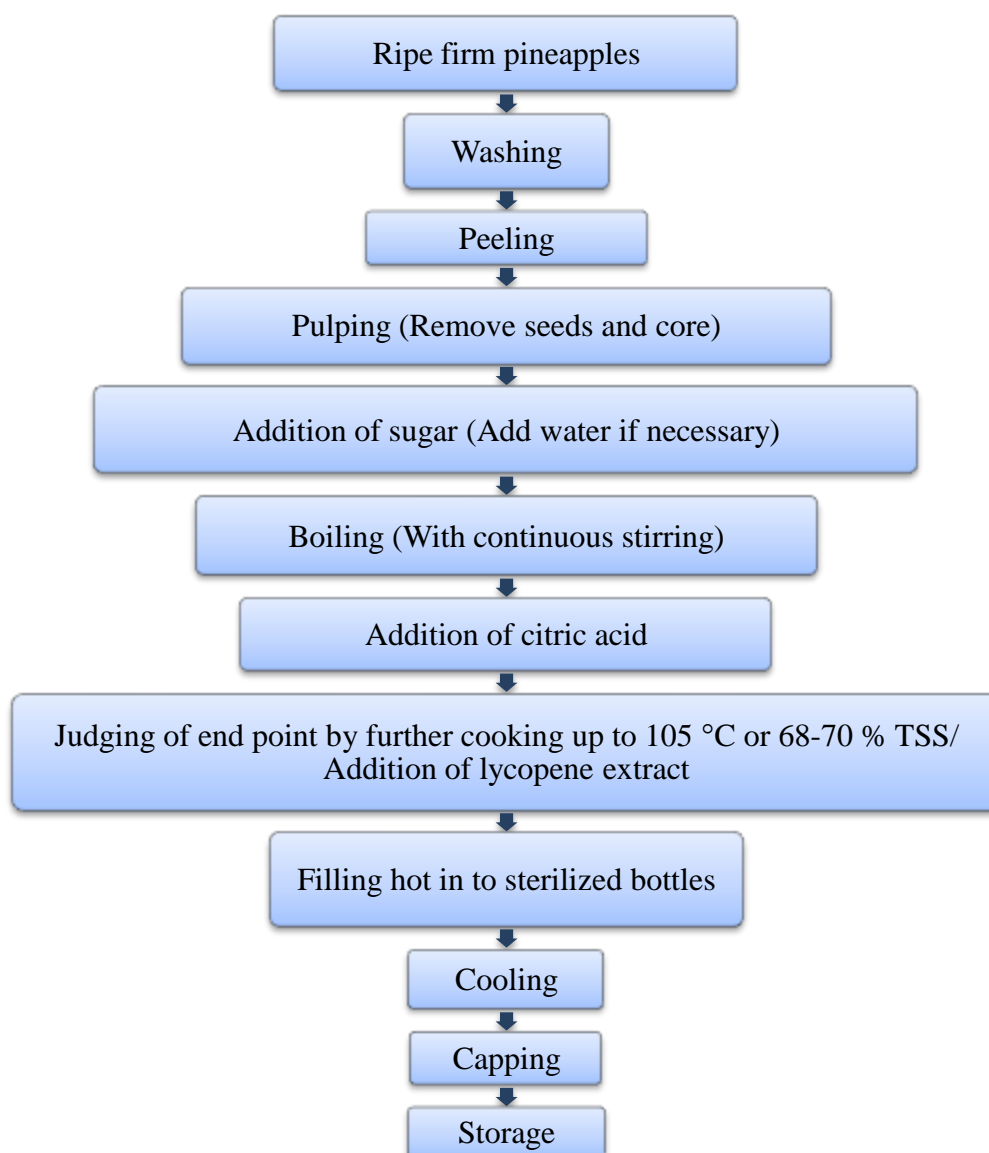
Ripe firm pineapples

Washing

Peeling

Pulping (Remove seeds and core)

Addition of sugar (Add water if necessary)

Boiling (With continuous stirring)

Addition of citric acid

Judging of end point by further cooking up to 105 °C or 68-70 % TSS/ Addition of lycopene extract

Filling hot in to sterilized bottles

Cooling

Capping

Storage